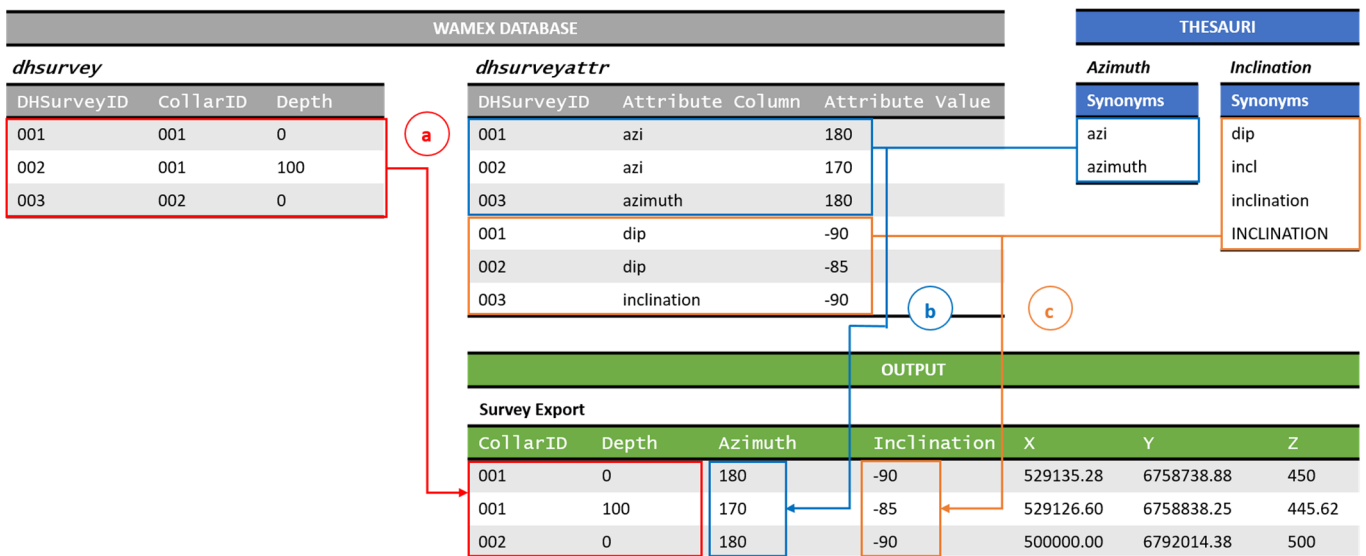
WAMEX DATABASE

dhsurvey

| DHSurveyID | CollarID | Depth |
|---|---|---|
| 001 | 001 | 0 |
| 002 | 001 | 100 |
| 003 | 002 | 0 |

a

dhsurveyattr

| DHSurveyID | Attribute Column | Attribute Value |
|---|---|---|
| 001 | azi | 180 |
| 002 | azi | 170 |
| 003 | azimuth | 180 |
| 001 | dip | -90 |
| 002 | dip | -85 |
| 003 | inclination | -90 |

THESAURI

Azimuth

| Synonyms |
|---|
| azi |
| azimuth |

Inclination

| Synonyms |
|---|
| dip |
| incl |
| inclination |
| INCLINATION |

b

c

OUTPUT

Survey Export

| CollarID | Depth | Azimuth | Inclination | X | Y | Z |
|---|---|---|---|---|---|---|
| 001 | 0 | 180 | -90 | 529135.28 | 6758738.88 | 450 |
| 001 | 100 | 170 | -85 | 529126.60 | 6758838.25 | 445.62 |
| 002 | 0 | 180 | -90 | 500000.00 | 6792014.38 | 500 |